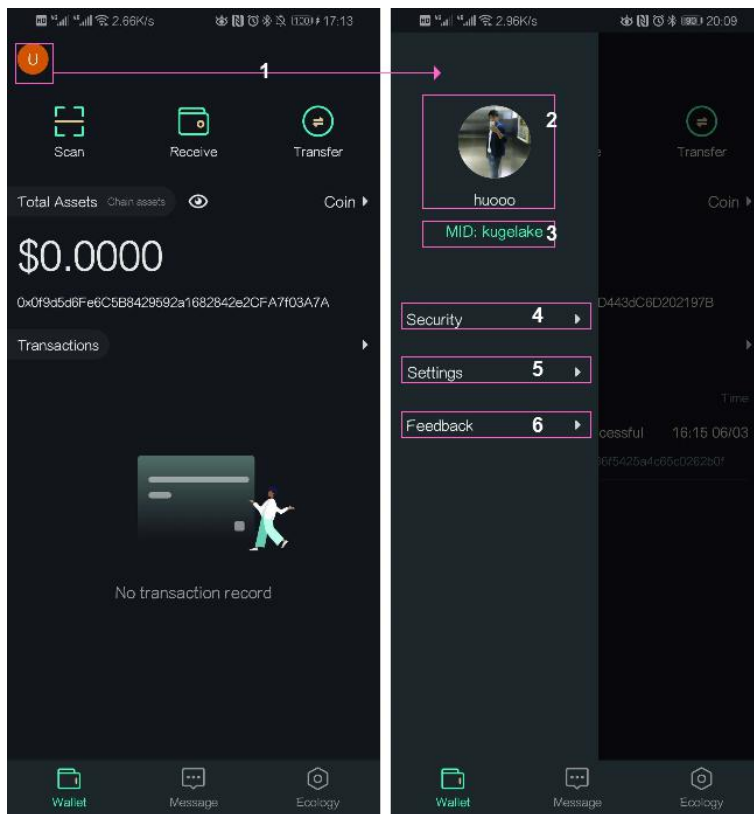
2.66K/s 17:13

U

1

Scan

Receive

Transfer

Total Assets Chain assets

Coin

$0.0000

0x0f9d5d6Fe6C5B8429592a1682842e2CFA7f03A7A

Transactions

No transaction record

Wallet

Message

Ecology

2.96K/s 20:09

2

huooo

MID: kugelake 3

Transfer

Coin

Security 4

D443dC6D202197B

Settings 5

Time

Feedback 6

ccessful 16:15 06/03

6f5425a4c65c0262b0f

Wallet

Message

Ecology